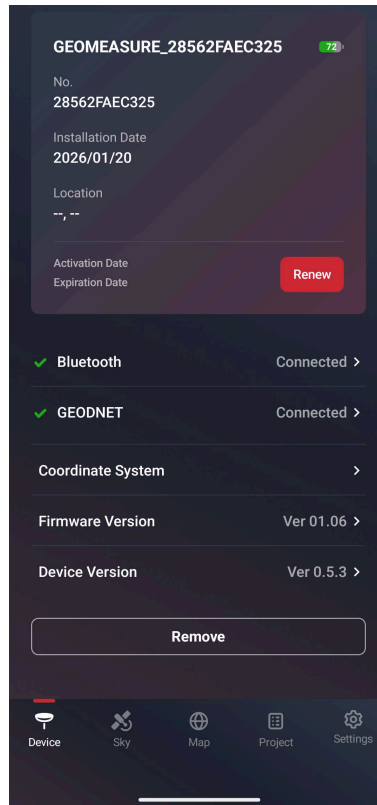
GEOMEASURE_28562FAEC325
72

No.
28562FAEC325

Installation Date
2026/01/20

Location
--, --

Activation Date
Expiration Date
Renew

Bluetooth Connected >

GEODNET Connected >

Coordinate System >

Firmware Version Ver 01.06 >

Device Version Ver 0.5.3 >

Remove

Device Sky Map Project Settings